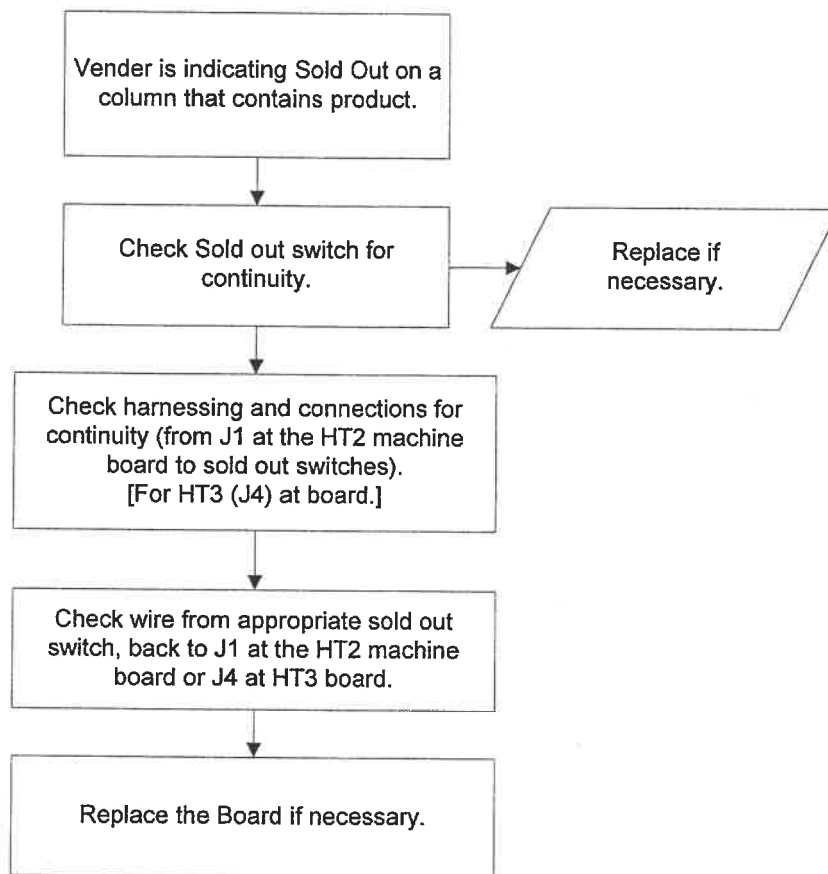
Vender is indicating Sold Out on a column that contains product.

Check Sold out switch for continuity.

Replace if necessary.

Check harnessing and connections for continuity (from J1 at the HT2 machine board to sold out switches). [For HT3 (J4) at board.]

Check wire from appropriate sold out switch, back to J1 at the HT2 machine board or J4 at HT3 board.

Replace the Board if necessary.